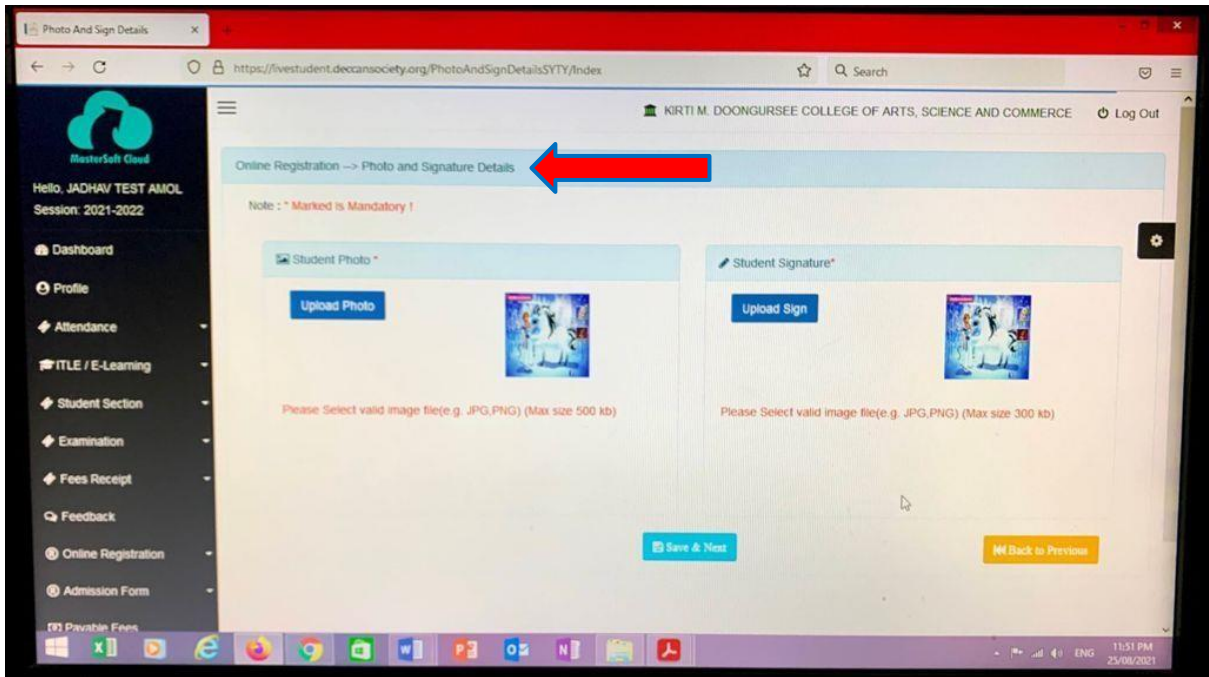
Photo And Sign Details

https://livestudent.deccansociety.org/PhotoAndSignDetailsSYTY/Index

Search

MasterSoft Cloud

Hello, JADHAV TEST AMOL
Session: 2021-2022

Dashboard
Profile
Attendance
ITLE / E-Learning
Student Section
Examination
Fees Receipt
Feedback
Online Registration
Admission Form
Payable Fees

KIRTI M. DOONGURSEE COLLEGE OF ARTS, SCIENCE AND COMMERCE

Log Out

Online Registration --> Photo and Signature Details

Note : * Marked is Mandatory !

Student Photo *

Upload Photo

Please Select valid image file(e.g. JPG,PNG) (Max size 500 kb)

Student Signature*

Upload Sign

Please Select valid image file(e.g. JPG,PNG) (Max size 300 kb)

Save & Next

Back to Previous

ENG
11:51 PM
25/08/2021